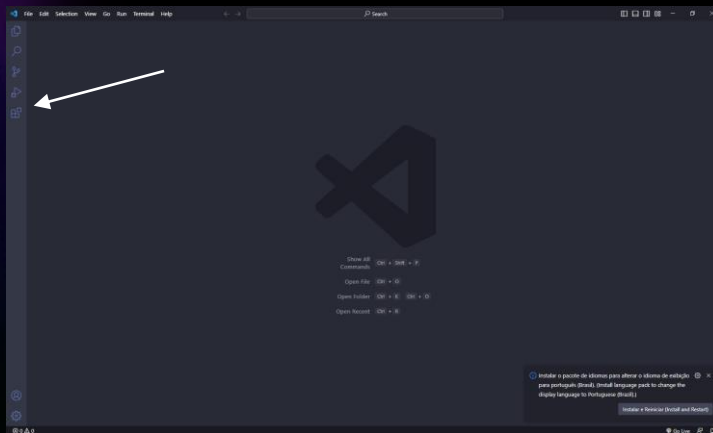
File Edit Selection View Go Run Terminal Help

Search

Show All Commands Ctrl + Shift + P

Open File Ctrl + O

Open Folder Ctrl + K Ctrl + O

Open Recent Ctrl + R

Instalar o pacote de idiomas para alterar o idioma de exibição para português (Brasil). (Install language pack to change the display language to Portuguese (Brasil).)

Instalar e Reiniciar (Install and Restart)

⊗ 0 ⚠ 0

Go Live